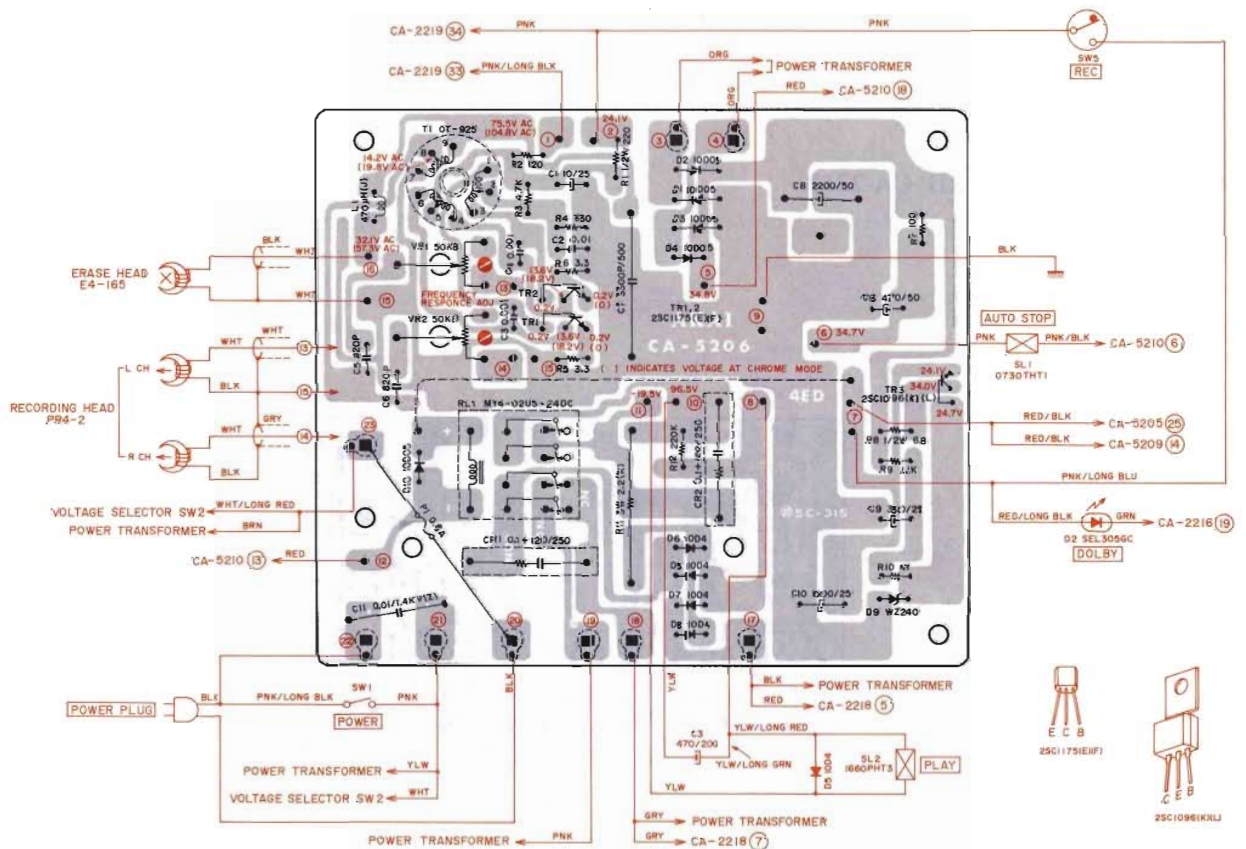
CA-2219 (34)
PNK
PNK
SW5
REC
CA-2219 (33)
PNK/LONG BLK
ORG
POWER TRANSFORMER
ORG
RED
CA-5210 (18)
T1 OT-925
75.5V AC (104.8V AC)
24.1V
(1)
(2)
(3)
(4)
R2 120
R1 1/2W 220
D2 10D05
14.2V AC (19.8V AC)
C1 10/25
D1 10D05
C8 2200/50
L1 470μH(J)
R3 4.7K
D3 10D05
R4 330
D4 10D05
R7 100
BLK
BLK
WHT
32.1V AC (37.3V AC)
VR1 50KB
C4 0.001
C2 0.01
ERASE HEAD
E4-165
(16)
R6 3.3
13.6V (18.2V)
(5)
34.8V
WHT
(15)
FREQUENCY RESPONCE ADJ
TR2
0.2V (0)
C7 3300P/500
(9)
C6 470/50
WHT
VR2 50KB
C3 0.001
TR1
TR1,2 2SC1175(E)(F)
(6) 34.7V
AUTO STOP
(13)
0.2V
13.6V (18.2V)
0.2V (0)
CA-5206
PNK
PNK/BLK
CA-5210 (6)
L CH
C5 820P
(14)
(15)
R5 3.3
SL1
0730THT1
BLK
C6 820P
( ) INDICATES VOLTAGE AT CHROME MODE
(15)
RECORDING HEAD
PR4-2
GRY
RL1 MY4-02US-240C
19.5V
36.5V
(10)
(8)
4ED
24.1V
TR3 2SC1096(K)(L)
34.0V
24.7V
WHT
(14)
(23)
(11)
(7)
R CH
BLK
R12 220K
CR2 0.1+120/250
R8 1/2W 68
RED/BLK
CA-5205 (25)
RED/BLK
CA-5209 (14)
R9 12K
D10 10D05
PNK/LONG BLU
VOLTAGE SELECTOR SW2
WHT/LONG RED
R11 3W 2.2(M)
POWER TRANSFORMER
BRN
F1 0.8A
#SC-315
C9 330/25
RED/LONG BLK
GRN
CA-2216 (19)
D2 SEL305GC
DOLBY
D6 10D4
CA-5210 (13)
RED
(12)
CR1 0.1+120/250
D5 10D4
R10 47
D7 10D4
C10 1000/25
D8 10D4
D9 WZ240
C11 0.01/1.4KV(Z)
(22)
(21)
(20)
(19)
(18)
(17)
BLK
POWER TRANSFORMER
BLK
RED
CA-2218 (5)
POWER PLUG
BLK
PNK/LONG BLK
SW1
PNK
YLW
YLW/LONG RED
POWER
C3 470/200
E C B
2SC1175(E)(F)
YLW/LONG GRN
D5 10D4
SL2 1660PHT3
PLAY
POWER TRANSFORMER
YLW
VOLTAGE SELECTOR SW2
WHT
YLW
C E B
2SC1096(K)(L)
GRY
POWER TRANSFORMER
POWER TRANSFORMER
PNK
GRY
CA-2218 (7)